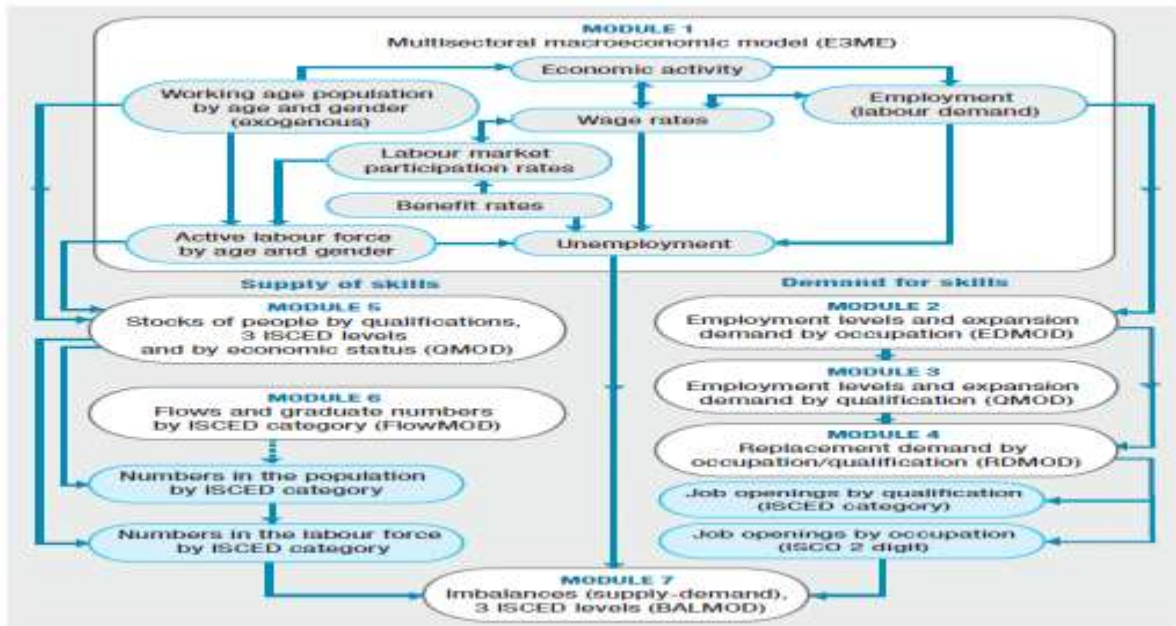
MODULE 1
Multisectoral macroeconomic model (E3ME)

Working age population by age and gender (exogenous)

Economic activity

Employment (labour demand)

Wage rates

Labour market participation rates

Benefit rates

Active labour force by age and gender

Unemployment

Supply of skills

Demand for skills

MODULE 5
Stocks of people by qualifications, 3 ISCED levels and by economic status (QMOD)

MODULE 6
Flows and graduate numbers by ISCED category (FlowMOD)

Numbers in the population by ISCED category

Numbers in the labour force by ISCED category

MODULE 2
Employment levels and expansion demand by occupation (EDMOD)

MODULE 3
Employment levels and expansion demand by qualification (QMOD)

MODULE 4
Replacement demand by occupation/qualification (RDMOD)

Job openings by qualification (ISCED category)

Job openings by occupation (ISCO 2 digit)

MODULE 7
Imbalances (supply-demand), 3 ISCED levels (BALMOD)